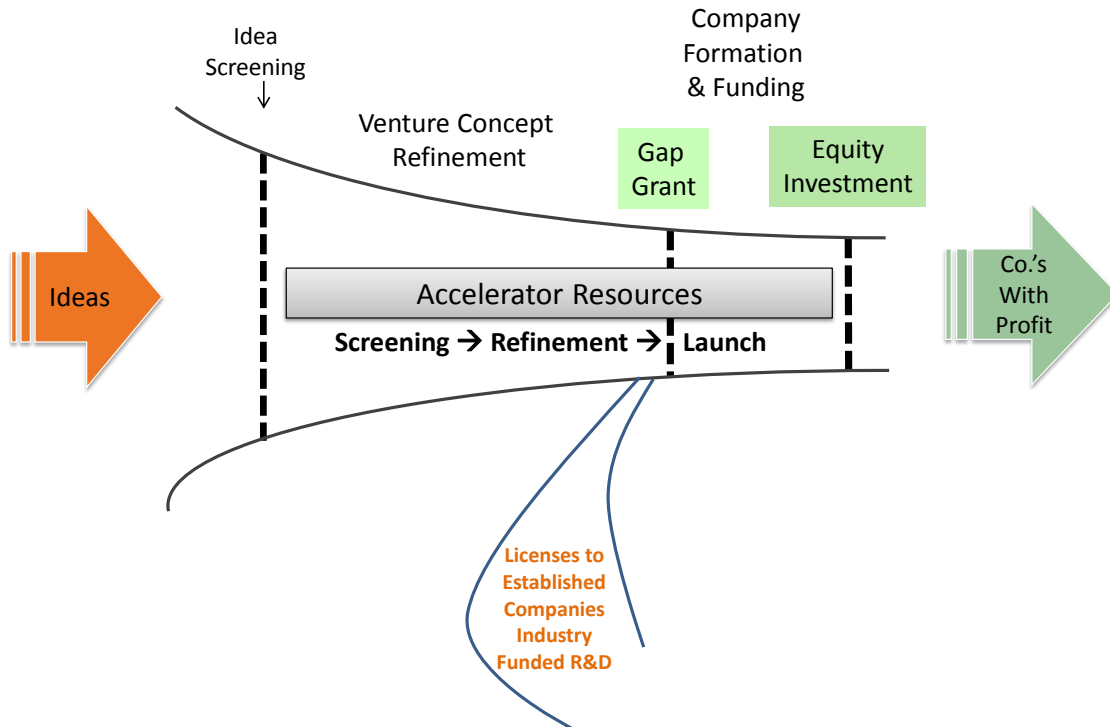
Idea Screening

Company Formation & Funding

Venture Concept Refinement

Gap Grant

Equity Investment

Ideas

Accelerator Resources

Screening → Refinement → Launch

Co.'s With Profit

Licenses to Established Companies Industry Funded R&D